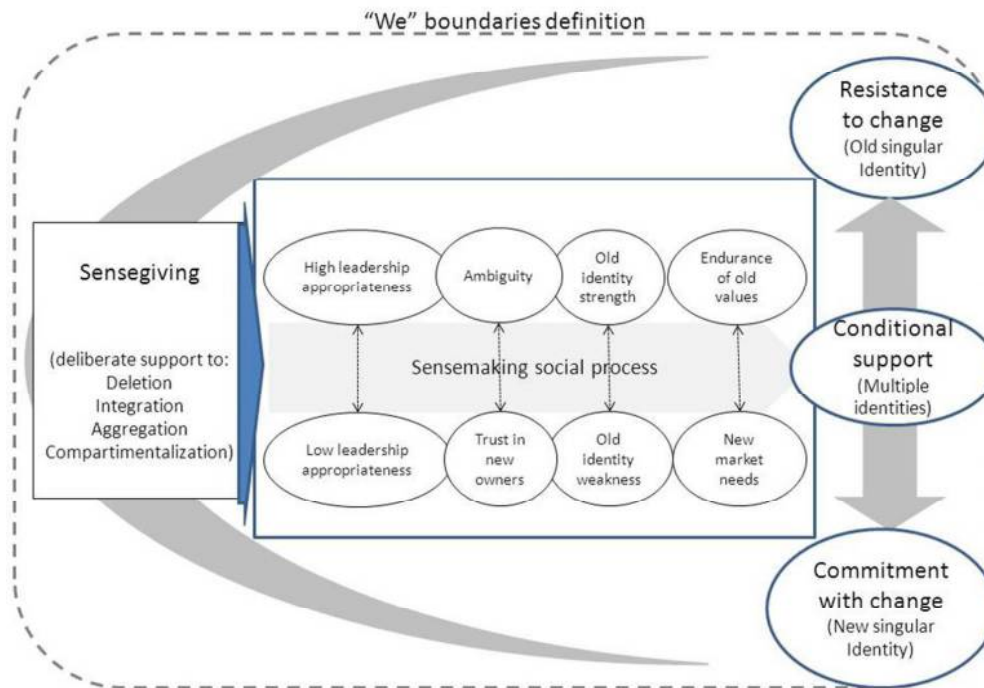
"We" boundaries definition

Sensegiving

(deliberate support to: Deletion Integration Aggregation Compartimentalization)

High leadership appropriateness

Ambiguity

Old identity strength

Endurance of old values

Sensemaking social process

Low leadership appropriateness

Trust in new owners

Old identity weakness

New market needs

Resistance to change (Old singular Identity)

Conditional support (Multiple identities)

Commitment with change (New singular Identity)